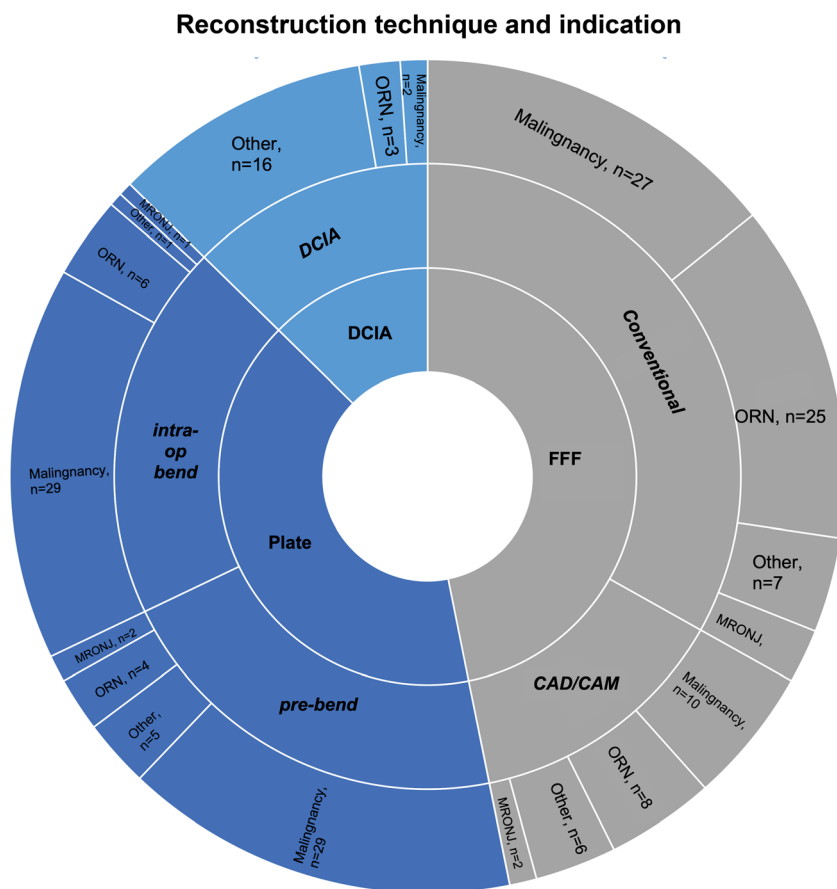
Reconstruction technique and indication

Malingnancy, n=27
ORN, n=25
Other, n=7
MRONJ,
Malingnancy, n=10
ORN, n=8
Other, n=6
MRONJ, n=2
Conventional
CAD/CAM
FFF
DCIA
DCIA
Other, n=16
ORN, n=3
Malignancy, n=2
MRONJ, n=1
Other n=1
ORN, n=6
Malingnancy, n=29
intra-op bend
Plate
pre-bend
MRONJ, n=2
ORN, n=4
Other, n=5
Malingnancy, n=29